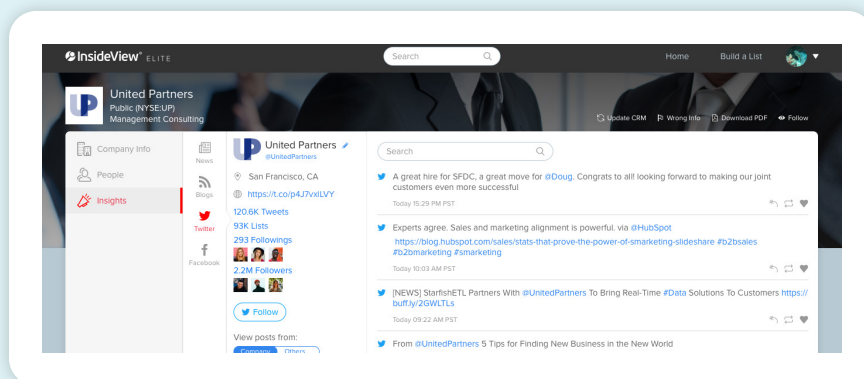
InsideView® ELITE

Search

Home Build a List

UP

United Partners
Public (NYSE:UP)
Management Consulting

Update CRM Wrong Info Download PDF Follow

Company Info

People

Insights

News

Blogs

Twitter

Facebook

United Partners
@UnitedPartners

San Francisco, CA

https://t.co/p4J7vxILVY

120.6K Tweets
93K Lists
293 Followings

2.2M Followers

Follow

View posts from:
Company Others

Search

A great hire for SFDC, a great move for @Doug. Congrats to all! looking forward to making our joint customers even more successful

Today 15:29 PM PST

Experts agree. Sales and marketing alignment is powerful. via @HubSpot
https://blog.hubspot.com/sales/stats-that-prove-the-power-of-smarketing-slideshare #b2bsales #b2bmarketing #smarketing

Today 10:03 AM PST

[NEWS] StarfishETL Partners With @UnitedPartners To Bring Real-Time #Data Solutions To Customers https://buff.ly/2GWLTLs

Today 09:22 AM PST

From @UnitedPartners 5 Tips for Finding New Business in the New World